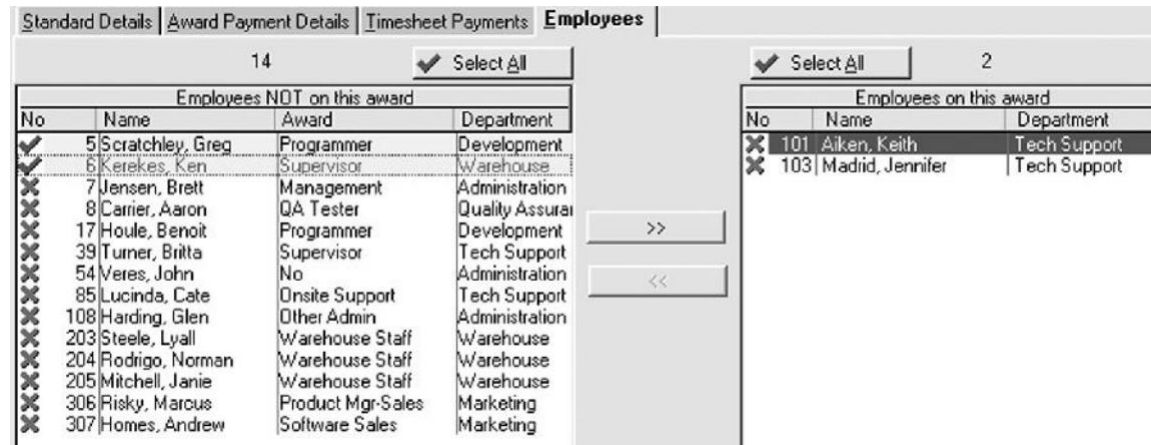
Standard Details | Award Payment Details | Timesheet Payments | Employees

14 Select All

Employees NOT on this award

| No | Name | Award | Department |
|---|---|---|---|
| 5 | Scratchley, Greg | Programmer | Development |
| 6 | Kerekes, Ken | Supervisor | Warehouse |
| 7 | Jensen, Brett | Management | Administration |
| 8 | Carrier, Aaron | QA Tester | Quality Assurai |
| 17 | Houle, Benoit | Programmer | Development |
| 39 | Turner, Britta | Supervisor | Tech Support |
| 54 | Veres, John | No | Administration |
| 85 | Lucinda, Cate | Onsite Support | Tech Support |
| 108 | Harding, Glen | Other Admin | Administration |
| 203 | Steele, Lyall | Warehouse Staff | Warehouse |
| 204 | Rodrigo, Norman | Warehouse Staff | Warehouse |
| 205 | Mitchell, Janie | Warehouse Staff | Warehouse |
| 306 | Risky, Marcus | Product Mgr-Sales | Marketing |
| 307 | Homes, Andrew | Software Sales | Marketing |

>>

<<

Select All 2

Employees on this award

| No | Name | Department |
|---|---|---|
| 101 | Aiken, Keith | Tech Support |
| 103 | Madrid, Jennifer | Tech Support |